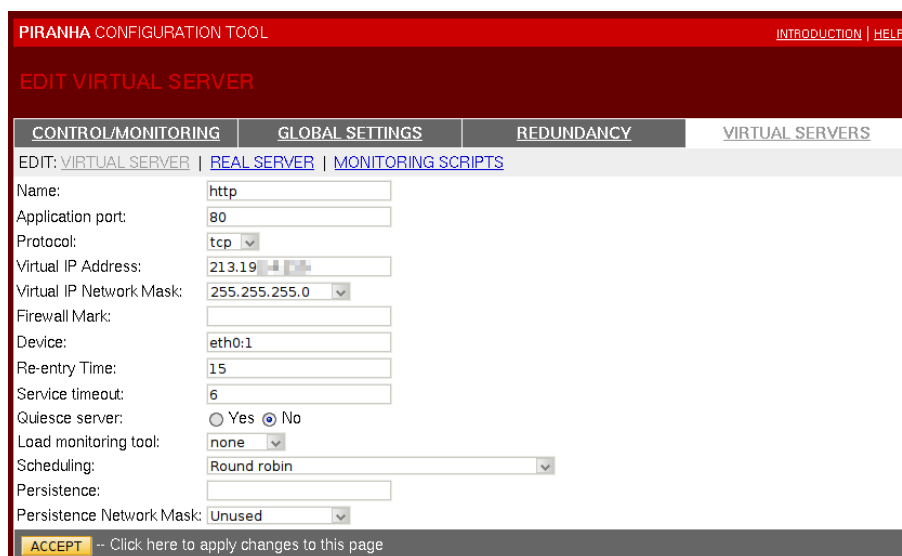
PIRANHA CONFIGURATION TOOL

INTRODUCTION | HELP

EDIT VIRTUAL SERVER

| CONTROL/MONITORING | GLOBAL SETTINGS | REDUNDANCY | VIRTUAL SERVERS |
|---|---|---|---|

EDIT: VIRTUAL SERVER | REAL SERVER | MONITORING SCRIPTS

| | |
|---|---|
| Name: | http |
| Application port: | 80 |
| Protocol: | tcp |
| Virtual IP Address: | 213.19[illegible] |
| Virtual IP Network Mask: | 255.255.255.0 |
| Firewall Mark: | |
| Device: | eth0:1 |
| Re-entry Time: | 15 |
| Service timeout: | 6 |
| Quiesce server: | Yes No |
| Load monitoring tool: | none |
| Scheduling: | Round robin |
| Persistence: | |
| Persistence Network Mask: | Unused |

ACCEPT -- Click here to apply changes to this page